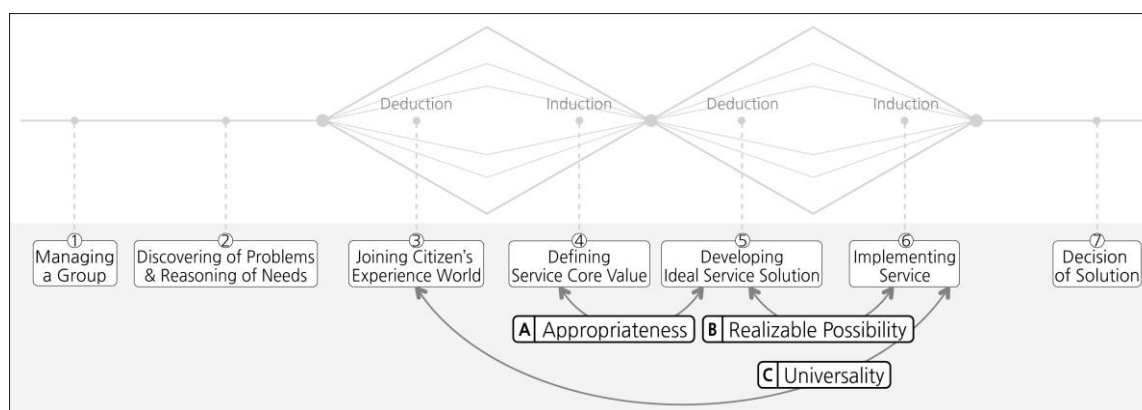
Deduction

Induction

Deduction

Induction

① Managing a Group

② Discovering of Problems & Reasoning of Needs

③ Joining Citizen's Experience World

④ Defining Service Core Value

⑤ Developing Ideal Service Solution

⑥ Implementing Service

⑦ Decision of Solution

A Appropriateness

B Realizable Possibility

C Universality